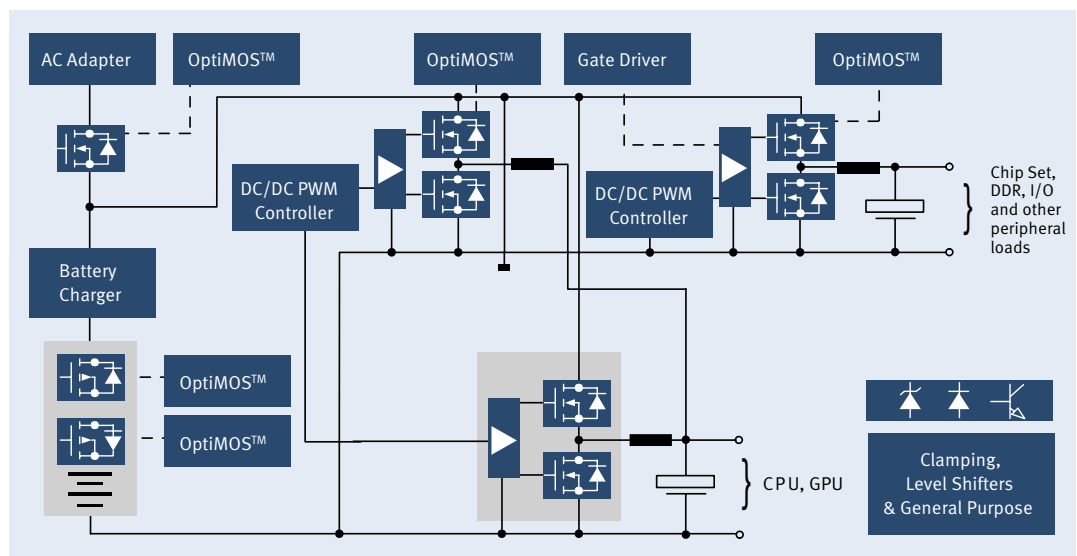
AC Adapter

OptiMOS™

OptiMOS™

Gate Driver

OptiMOS™

DC/DC PWM Controller

DC/DC PWM Controller

Chip Set, DDR, I/O and other peripheral loads

Battery Charger

OptiMOS™

OptiMOS™

CPU, GPU

Clamping, Level Shifters & General Purpose